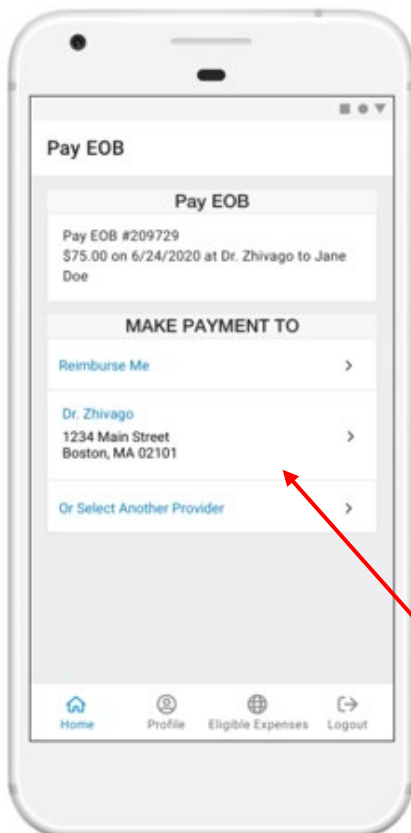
Pay EOB

Pay EOB

Pay EOB #209729
$75.00 on 6/24/2020 at Dr. Zhivago to Jane Doe

MAKE PAYMENT TO

Reimburse Me

Dr. Zhivago
1234 Main Street
Boston, MA 02101

Or Select Another Provider

Home Profile Eligible Expenses Logout